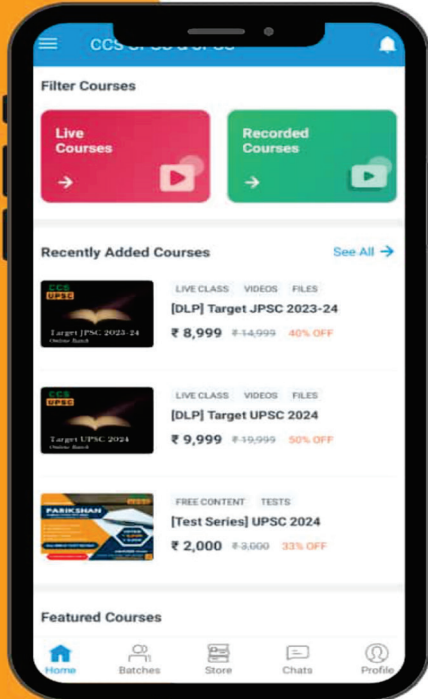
CCS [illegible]

Filter Courses

Live Courses

Recorded Courses

Recently Added Courses

See All

CCS UPSC
Target JPSC 2023-24
Online Batch

LIVE CLASS VIDEOS FILES

[DLP] Target JPSC 2023-24

₹ 8,999 ₹ 14,999 40% OFF

CCS UPSC
Target UPSC 2024
Online Batch

LIVE CLASS VIDEOS FILES

[DLP] Target UPSC 2024

₹ 9,999 ₹ 19,999 50% OFF

PARIKSHAN

FREE CONTENT TESTS

[Test Series] UPSC 2024

₹ 2,000 ₹ 3,000 33% OFF

Featured Courses

Home Batches Store Chats Profile